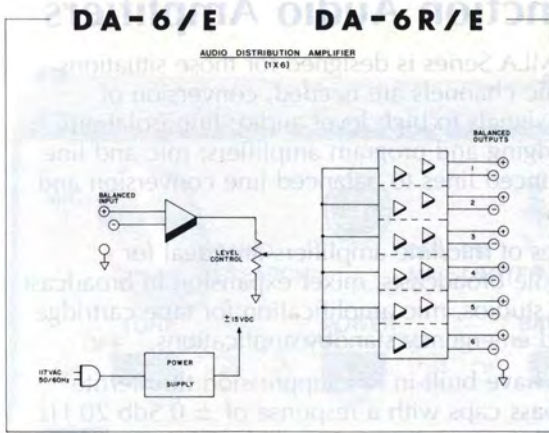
DA-6/E DA-6R/E

AUDIO DISTRIBUTION AMPLIFIER
(1 X 6)

BALANCED INPUT

LEVEL CONTROL

± 15VDC

BALANCED OUTPUTS

1
2
3
4
5
6

117 VAC 50/60Hz

POWER SUPPLY

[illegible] Audio Amplifiers

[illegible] MLA Series is designed for those situations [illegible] channels are needed, conversion of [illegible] levels to high level audio, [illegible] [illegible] and program amplifiers, mic and line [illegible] lines to balanced line conversion and

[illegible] of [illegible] amplifier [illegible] for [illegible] mixer expansion in broadcast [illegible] studio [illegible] tape cartridge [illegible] applications.

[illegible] have built-in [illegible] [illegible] caps with a response of ± 0.5db 20 Hz